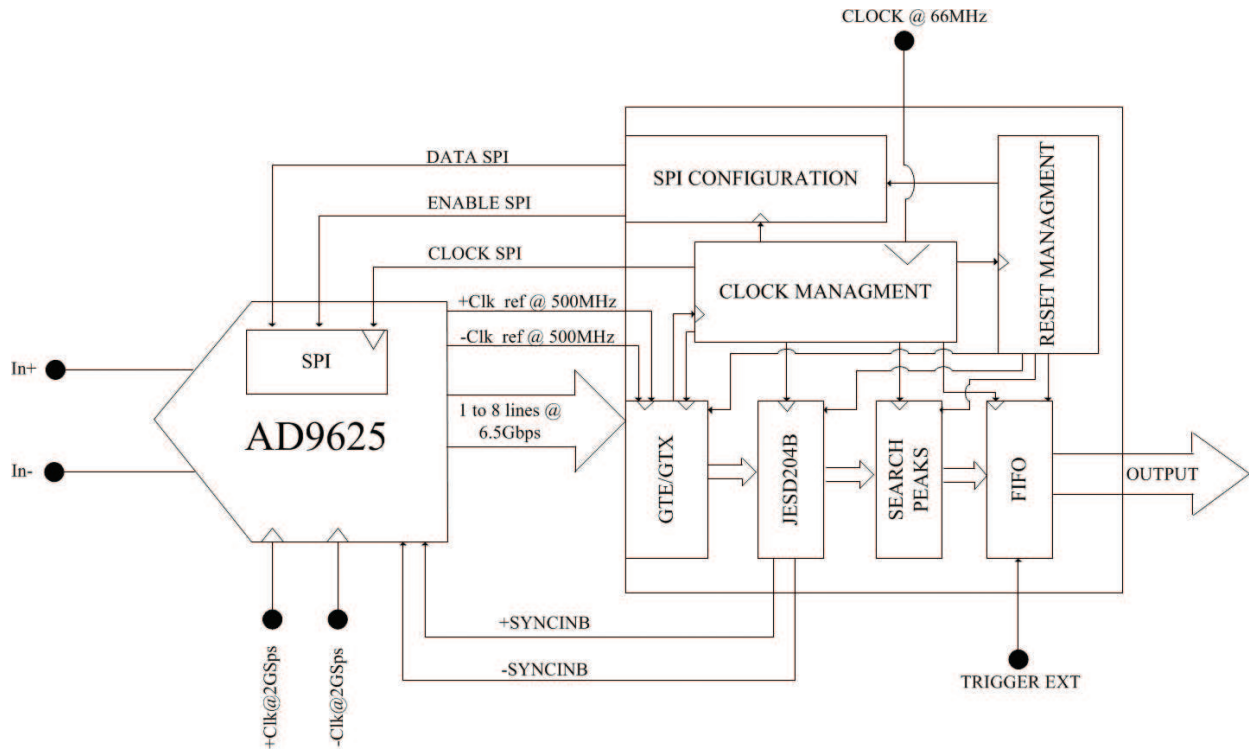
CLOCK @ 66MHz

DATA SPI

SPI CONFIGURATION

ENABLE SPI

RESET MANAGMENT

CLOCK SPI

CLOCK MANAGMENT

+Clk_ref @ 500MHz

-Clk_ref @ 500MHz

SPI

In+

1 to 8 lines @ 6.5Gbps

AD9625

In-

GTE/GTX

JESD204B

SEARCH PEAKS

FIFO

OUTPUT

+SYNCINB

-SYNCINB

+Clk@2GSps

-Clk@2GSps

TRIGGER EXT